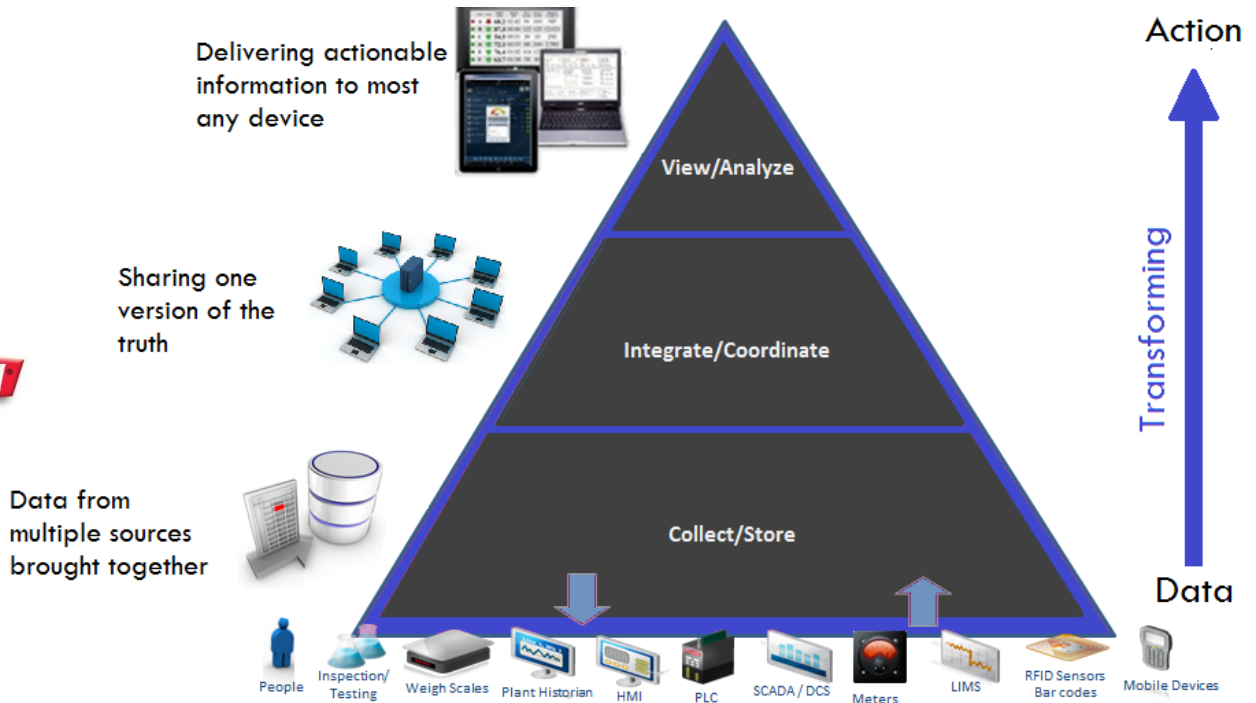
Delivering actionable information to most any device

View/Analyze

Action

Sharing one version of the truth

Integrate/Coordinate

Transforming

Data from multiple sources brought together

Collect/Store

Data

People

Inspection/ Testing

Weigh Scales

Plant Historian

HMI

PLC

SCADA / DCS

Meters

LIMS

RFID Sensors Bar codes

Mobile Devices